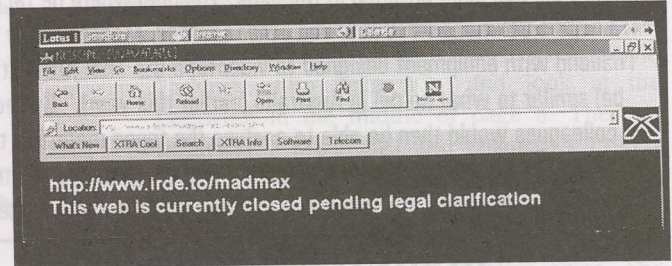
Lotus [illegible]

File Edit View Go Bookmarks Options Directory Window Help

Back Forward Home Reload Images Open Print Find Stop

Location: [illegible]

What's New XTRA Cool Search XTRA Info Software Telecom

http://www.irde.to/madmax
This web is currently closed pending legal clarification